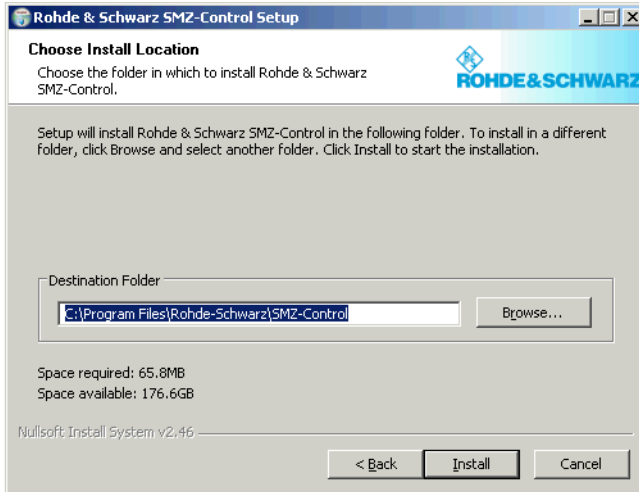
Rohde & Schwarz SMZ-Control Setup

Choose Install Location

Choose the folder in which to install Rohde & Schwarz SMZ-Control.

ROHDE&SCHWARZ

Setup will install Rohde & Schwarz SMZ-Control in the following folder. To install in a different folder, click Browse and select another folder. Click Install to start the installation.

Destination Folder

C:\Program Files\Rohde-Schwarz\SMZ-Control

Browse...

Space required: 65.8MB
Space available: 176.6GB

Nullsoft Install System v2.46

< Back

Install

Cancel